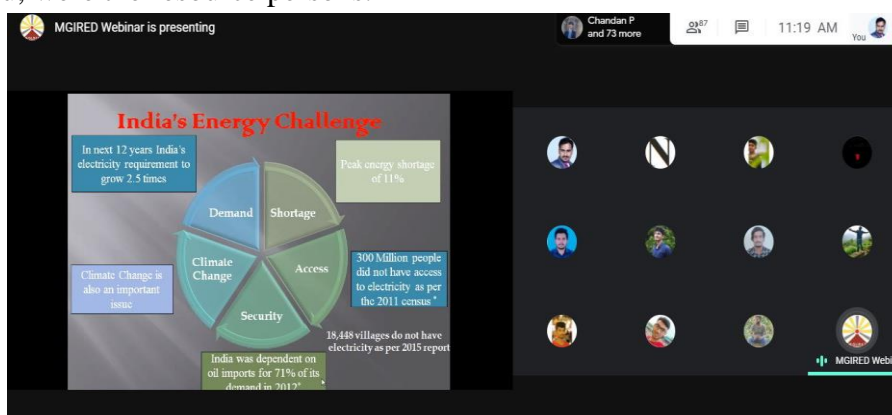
MGIRED Webinar is presenting

Chandan P and 73 more

87

11:19 AM

You

India's Energy Challenge

In next 12 years India's electricity requirement to grow 2.5 times

Peak energy shortage of 11%

Demand

Shortage

Climate Change

Access

Security

Climate Change is also an important issue

300 Million people did not have access to electricity as per the 2011 census

18,448 villages do not have electricity as per 2015 report

India was dependent on oil imports for 71% of its demand in 2012

N

MGIRED Webi